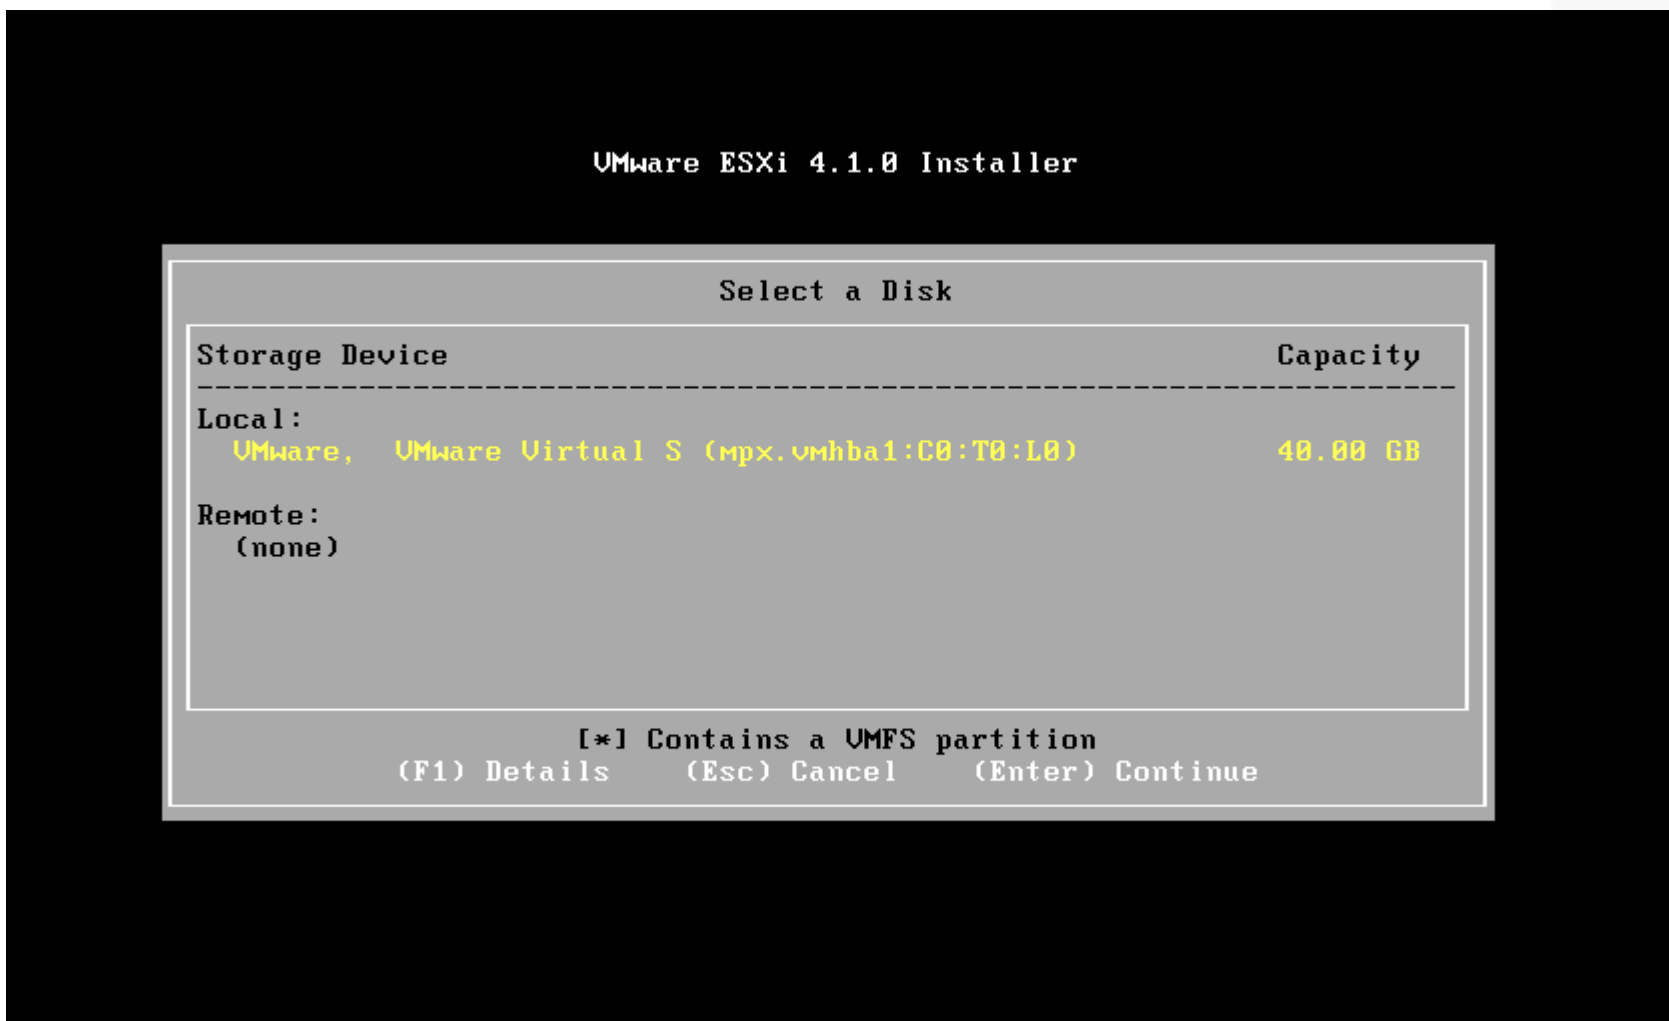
VMware ESXi 4.1.0 Installer

Select a Disk

Storage Device Capacity

Local:
VMware, VMware Virtual S (mpx.vmhba1:C0:T0:L0) 40.00 GB

Remote:
(none)

[*] Contains a VMFS partition
(F1) Details (Esc) Cancel (Enter) Continue